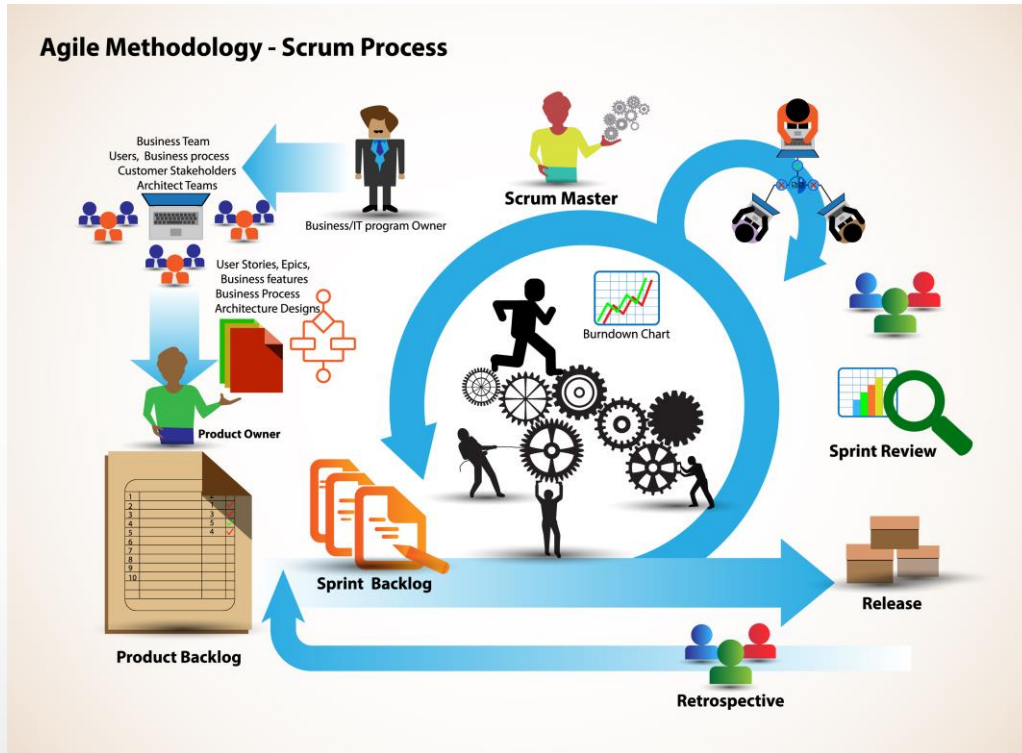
Agile Methodology - Scrum Process

Business Team
Users, Business process
Customer Stakeholders
Architect Teams

Business/IT program Owner

Scrum Master

User Stories, Epics,
Business features
Business Process
Architecture Designs

Burndown Chart

Product Owner

Sprint Review

1
2
3
4
5
6
7
8
9
10

Sprint Backlog

Release

Product Backlog

Retrospective